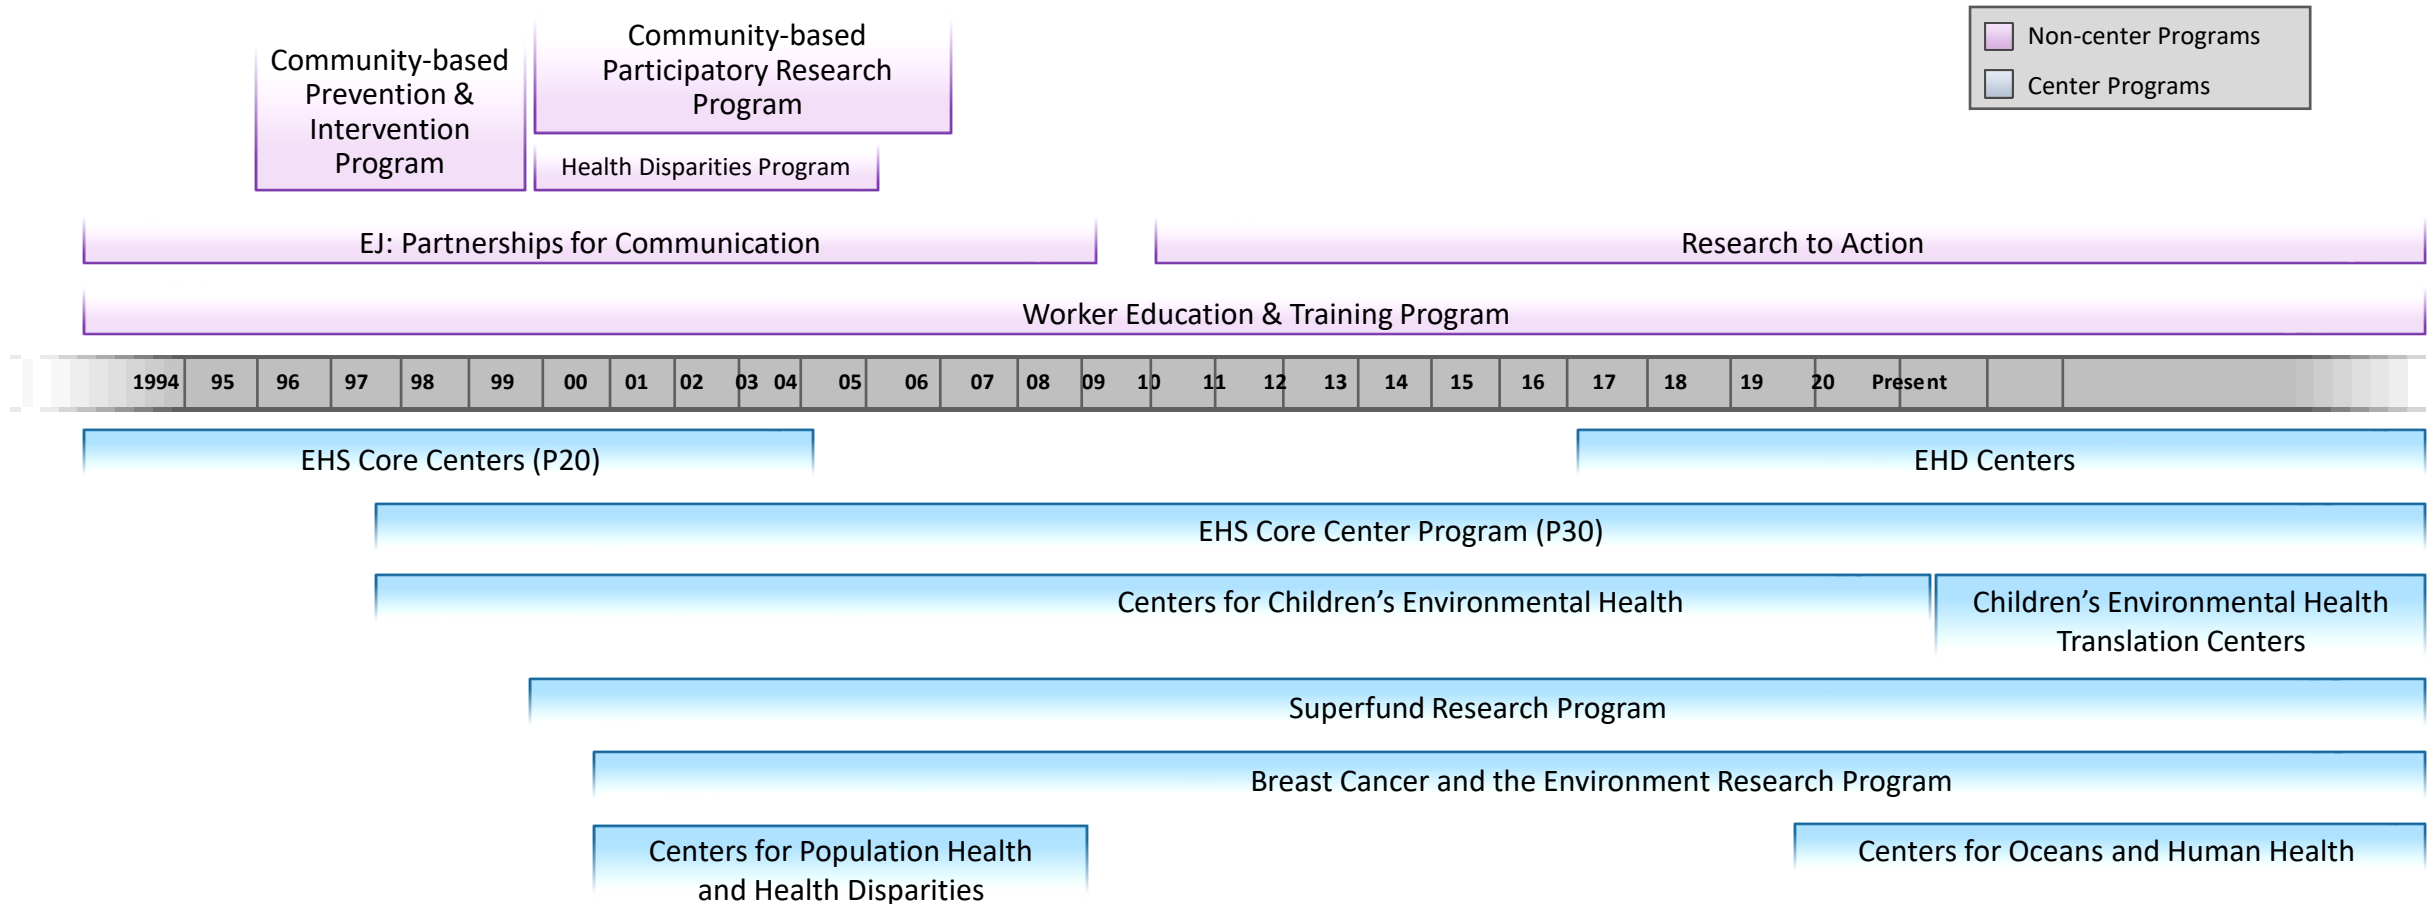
Non-center Programs
Center Programs

Community-based Prevention & Intervention Program

Community-based Participatory Research Program

Health Disparities Program

EJ: Partnerships for Communication

Research to Action

Worker Education & Training Program

| 1994 | 95 | 96 | 97 | 98 | 99 | 00 | 01 | 02 | 03 | 04 | 05 | 06 | 07 | 08 | 09 | 10 | 11 | 12 | 13 | 14 | 15 | 16 | 17 | 18 | 19 | 20 | Present |
|---|---|---|---|---|---|---|---|---|---|---|---|---|---|---|---|---|---|---|---|---|---|---|---|---|---|---|---|

EHS Core Centers (P20)

EHD Centers

EHS Core Center Program (P30)

Centers for Children's Environmental Health

Children's Environmental Health Translation Centers

Superfund Research Program

Breast Cancer and the Environment Research Program

Centers for Population Health and Health Disparities

Centers for Oceans and Human Health